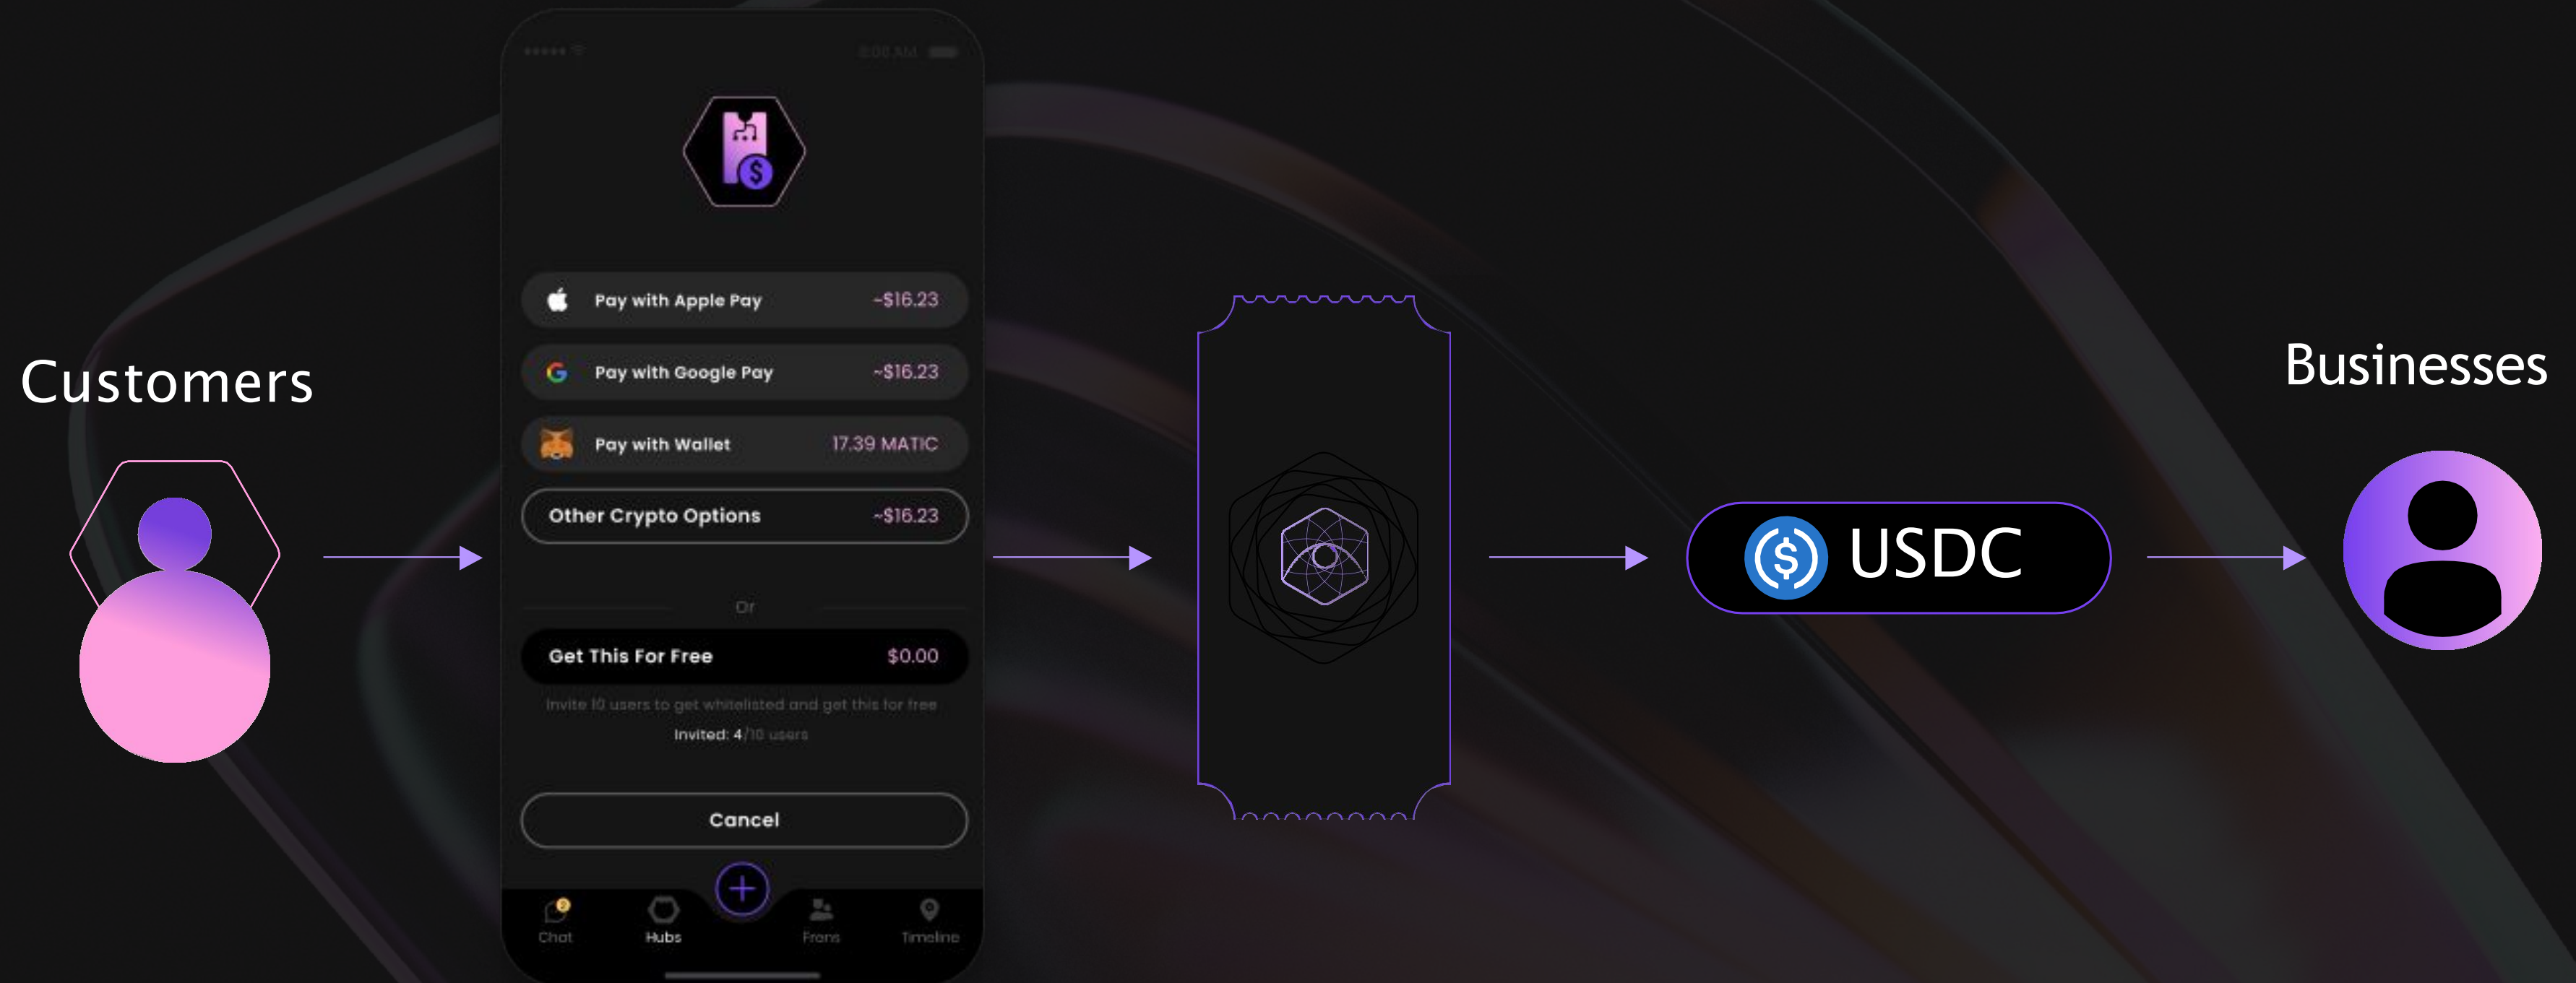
Customers

Pay with Apple Pay ~$16.23

Pay with Google Pay ~$16.23

Pay with Wallet 17.39 MATIC

Other Crypto Options ~$16.23

Or

Get This For Free $0.00

Invite 10 users to get whitelisted and get this for free

Invited: 4/10 users

Cancel

Chat Hubs Frens Timeline

USDC

Businesses